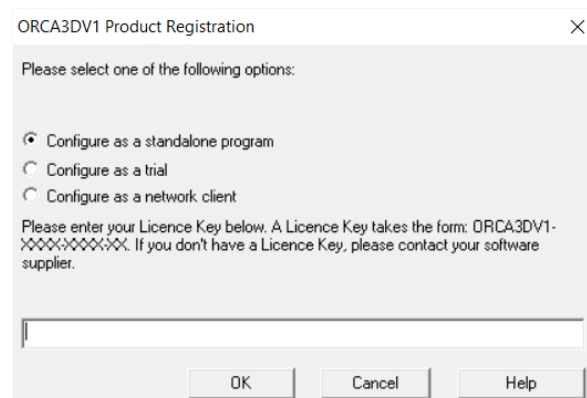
ORCA3DV1 Product Registration

×

Please select one of the following options:

Configure as a standalone program

Configure as a trial

Configure as a network client

Please enter your Licence Key below. A Licence Key takes the form: ORCA3DV1-XXXX-XXXX-XX. If you don't have a Licence Key, please contact your software supplier.

OK

Cancel

Help